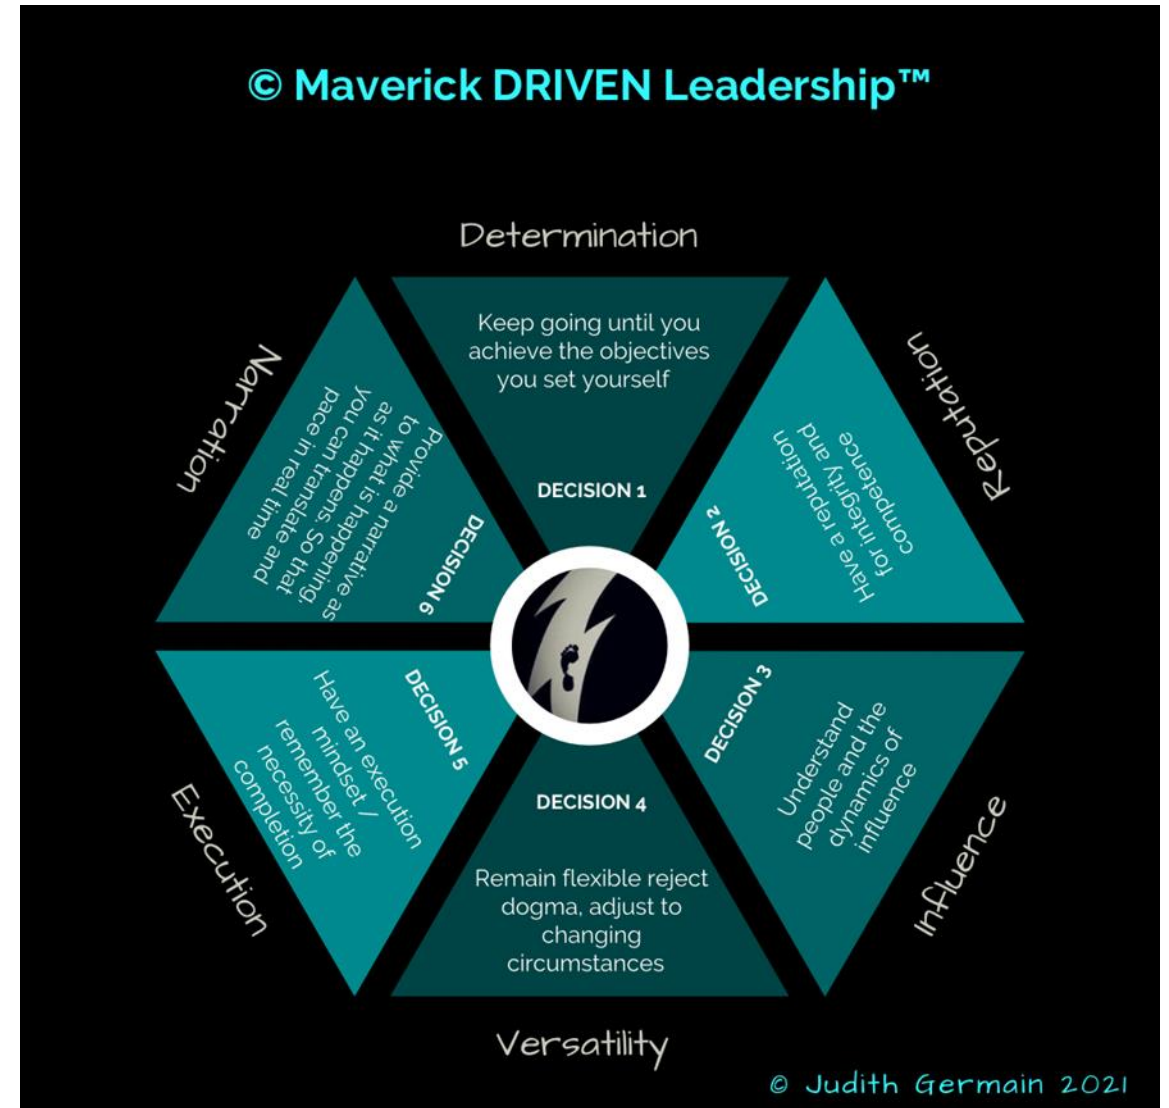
© Maverick DRIVEN Leadership™

Determination

Keep going until you achieve the objectives you set yourself

DECISION 1

Reputation

DECISION 2

Have a reputation for integrity and competence

Influence

DECISION 3

Understand people and the dynamics of influence

Versatility

DECISION 4

Remain flexible reject dogma, adjust to changing circumstances

Execution

DECISION 5

Have an execution mindset / remember the necessity of completion

Narration

DECISION 6

Provide a narrative as to what is happening, as it happens. So that you can translate and pace in real time

© Judith Germain 2021